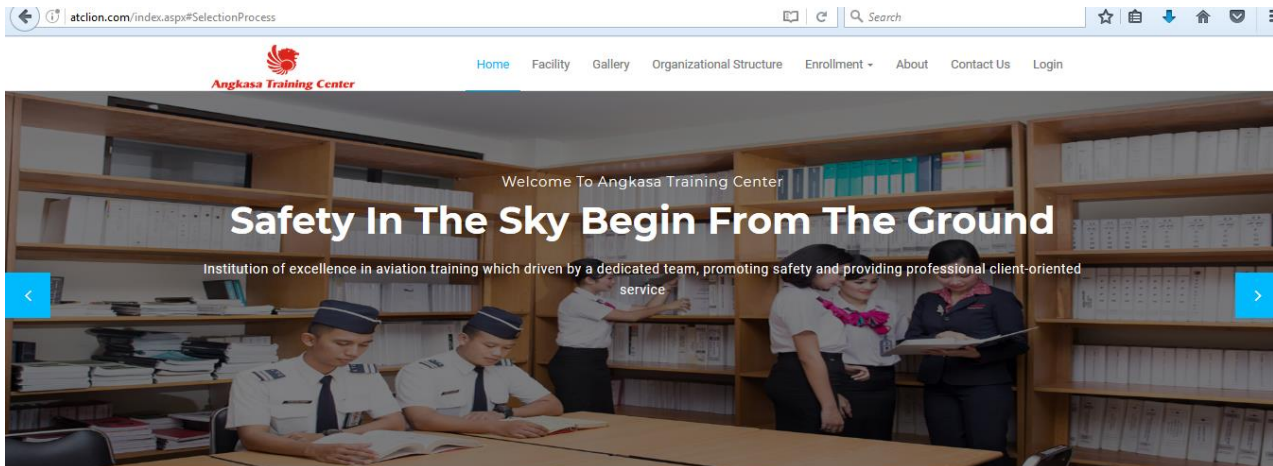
atclion.com/index.aspx#SelectionProcess

Search

Angkasa Training Center

Home Facility Gallery Organizational Structure Enrollment About Contact Us Login

Welcome To Angkasa Training Center

Safety In The Sky Begin From The Ground

Institution of excellence in aviation training which driven by a dedicated team, promoting safety and providing professional client-oriented service